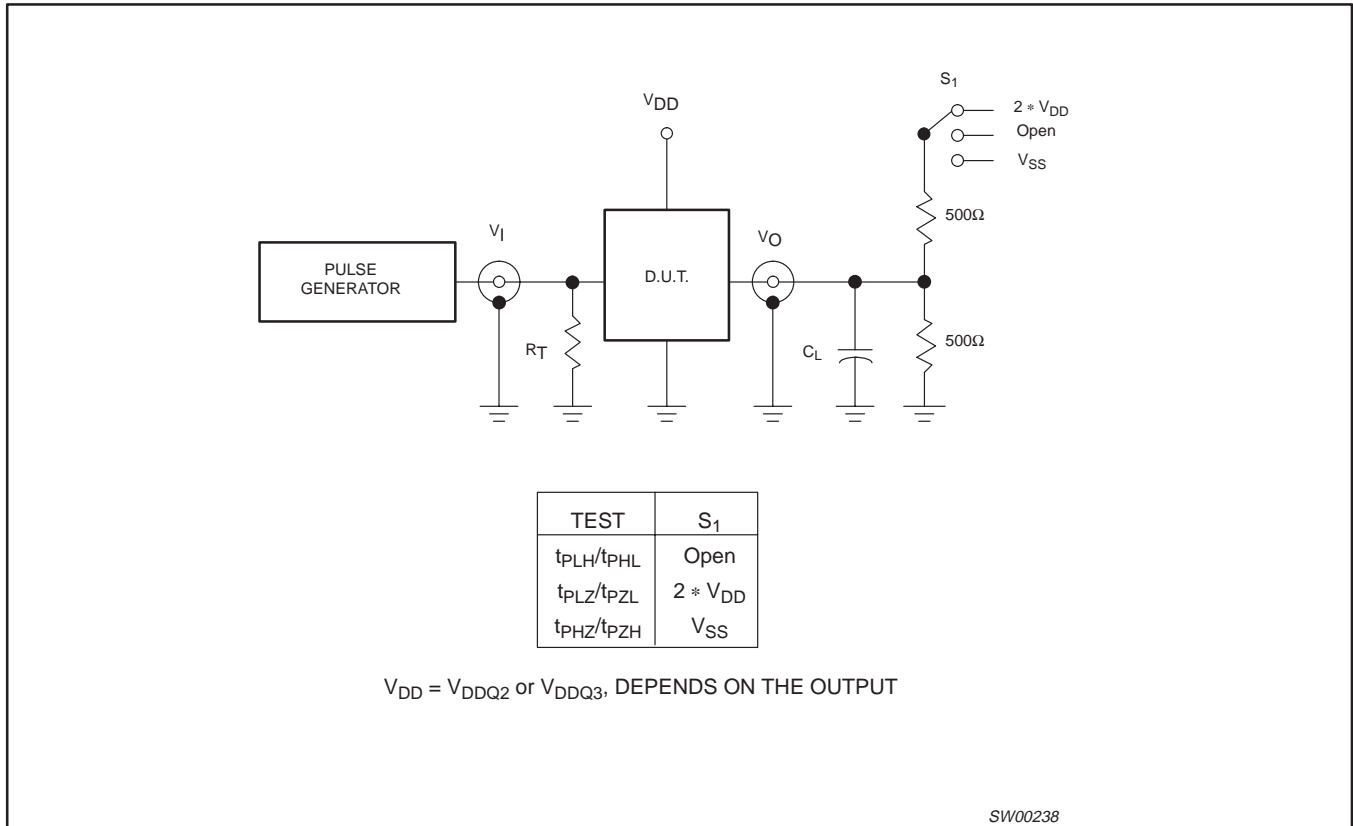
$S_1$

$2 * V_{DD}$

Open

$V_{SS}$

$V_{DD}$

500Ω

$V_I$

$V_O$

PULSE GENERATOR

D.U.T.

$R_T$

$C_L$

500Ω

| TEST | $S_1$ |
|---|---|
| $t_{PLH}/t_{PHL}$ | Open |
| $t_{PLZ}/t_{PZL}$ | $2 * V_{DD}$ |
| $t_{PHZ}/t_{PZH}$ | $V_{SS}$ |

$V_{DD} = V_{DDQ2}$ or $V_{DDQ3}$, DEPENDS ON THE OUTPUT

SW00238